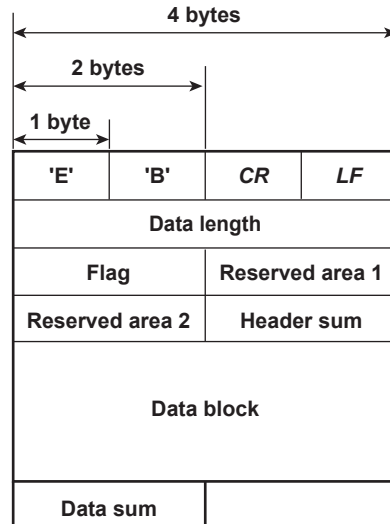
4 bytes

2 bytes

1 byte

| 'E' | 'B' | *CR* | *LF* |
|---|---|---|---|
| Data length | | | |
| Flag | | Reserved area 1 | |
| Reserved area 2 | | Header sum | |
| Data block | | | |
| Data sum | | | |